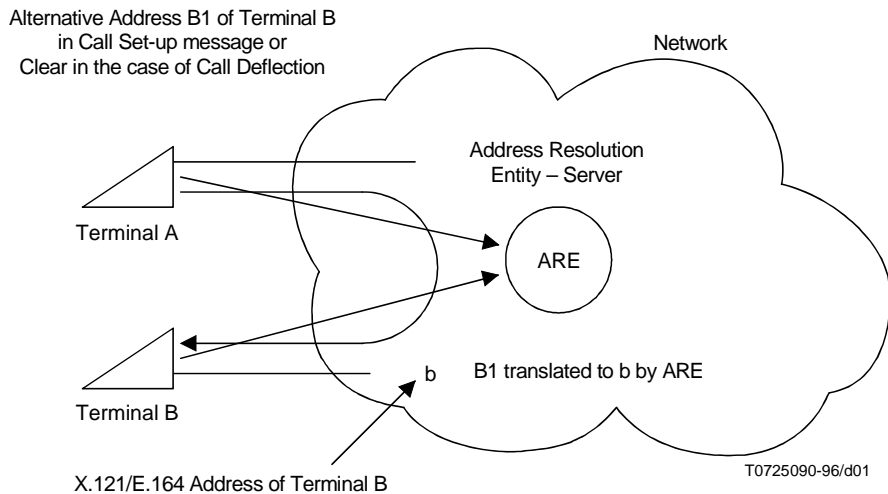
Alternative Address B1 of Terminal B in Call Set-up message or Clear in the case of Call Deflection

Network

Address Resolution Entity – Server

Terminal A

ARE

b

B1 translated to b by ARE

Terminal B

X.121/E.164 Address of Terminal B

T0725090-96/d01